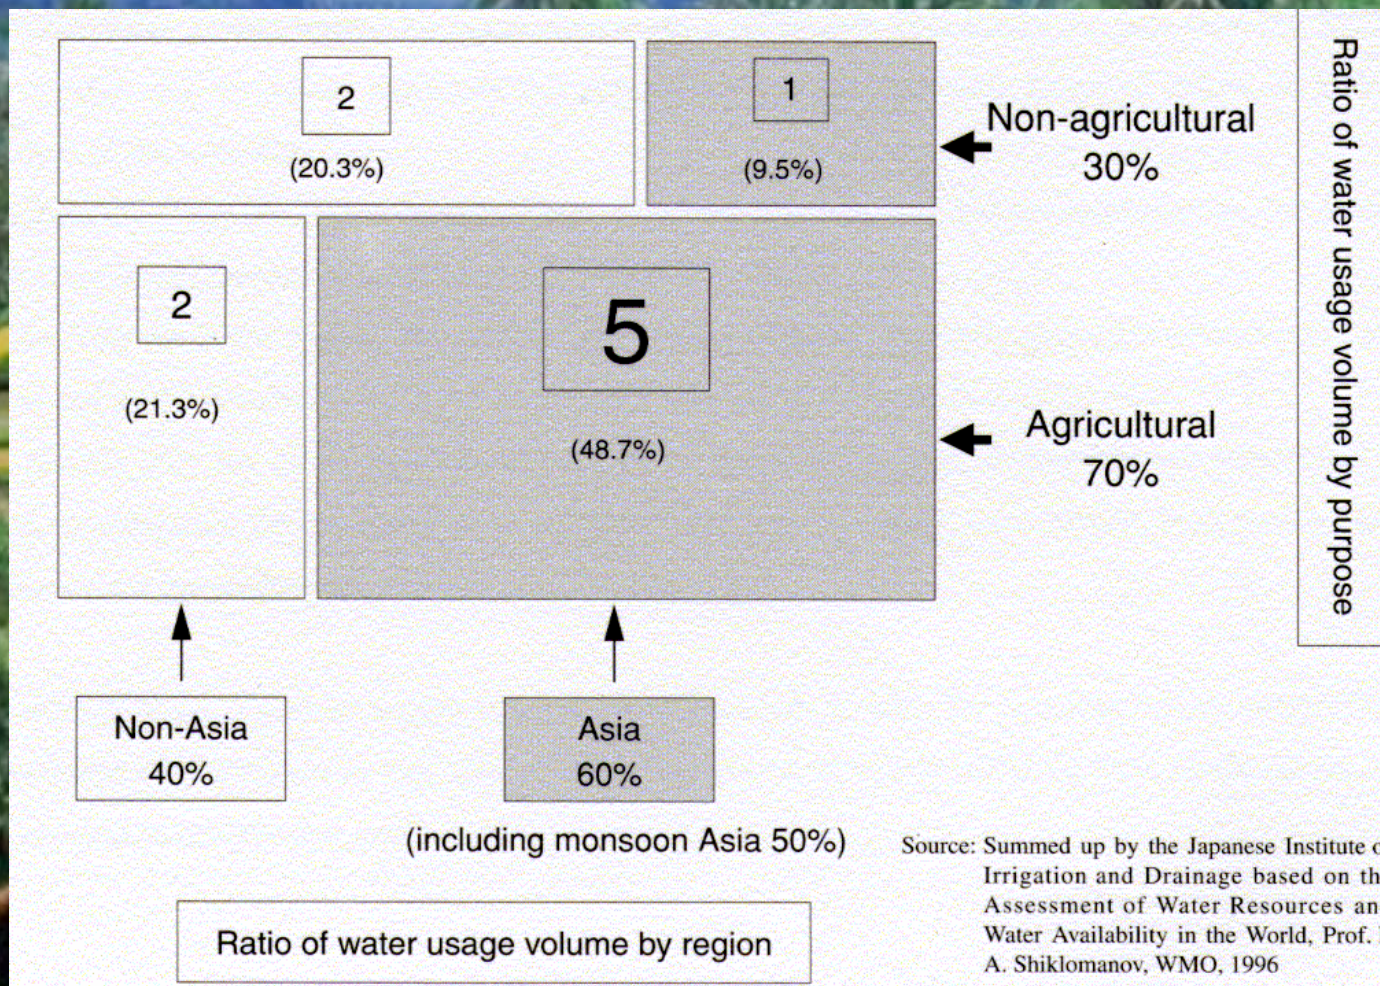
2

(20.3%)

1

(9.5%)

Non-agricultural 30%

2

(21.3%)

5

(48.7%)

Agricultural 70%

Ratio of water usage volume by purpose

Non-Asia 40%

Asia 60%

(including monsoon Asia 50%)

Ratio of water usage volume by region

Source: Summed up by the Japanese Institute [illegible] Irrigation and Drainage based on th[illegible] Assessment of Water Resources an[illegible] Water Availability in the World, Prof. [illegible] A. Shiklomanov, WMO, 1996